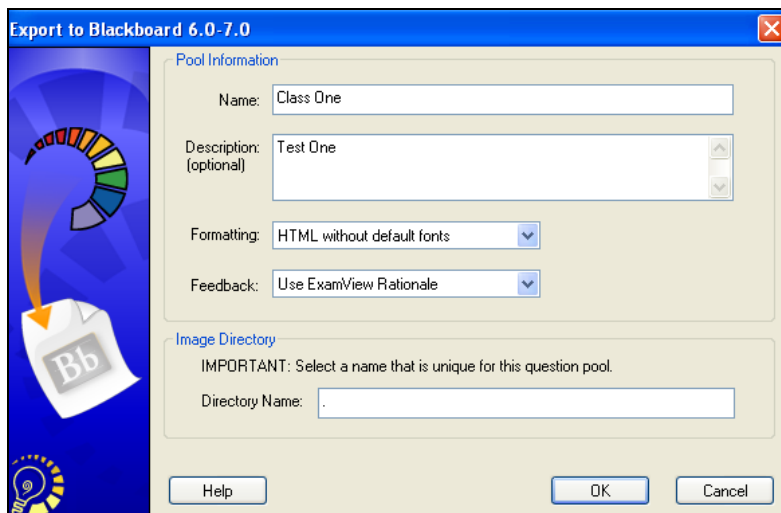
Export to Blackboard 6.0-7.0

Pool Information

Name: Class One

Description: (optional) Test One

Formatting: HTML without default fonts

Feedback: Use ExamView Rationale

Image Directory

IMPORTANT: Select a name that is unique for this question pool.

Directory Name: .

Bb

Help

OK

Cancel